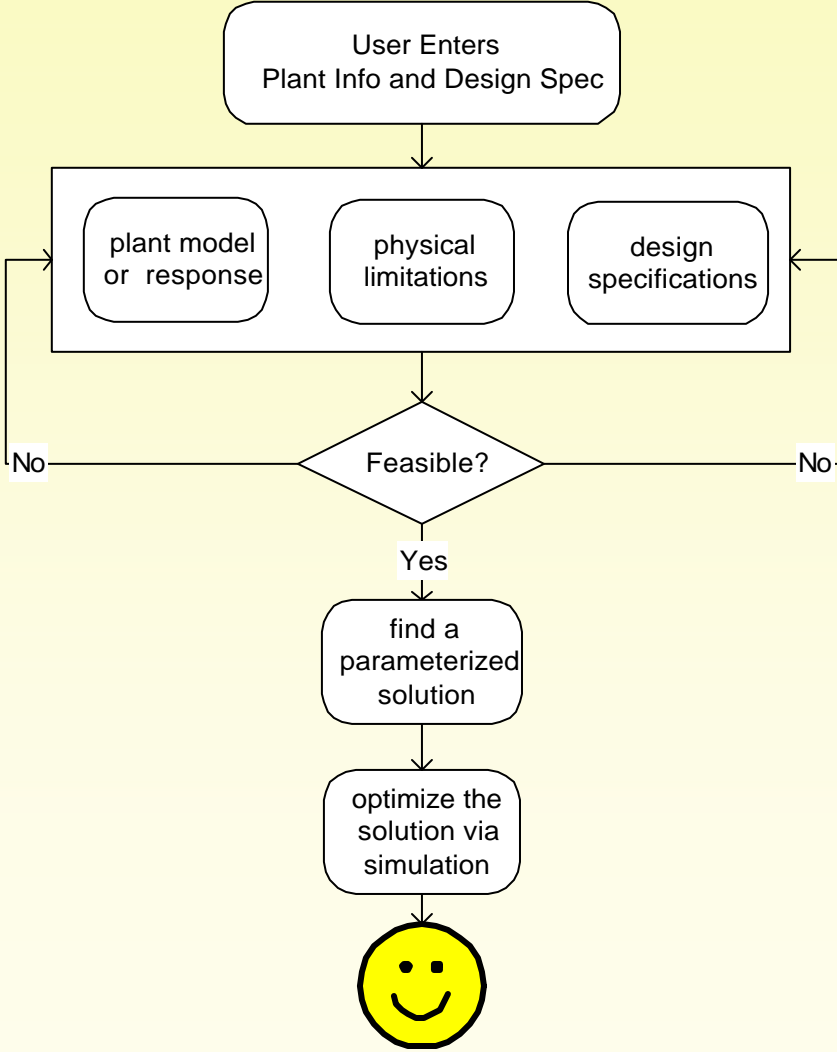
User Enters
Plant Info and Design Spec

plant model or response

physical limitations

design specifications

No

Feasible?

No

Yes

find a parameterized solution

optimize the solution via simulation